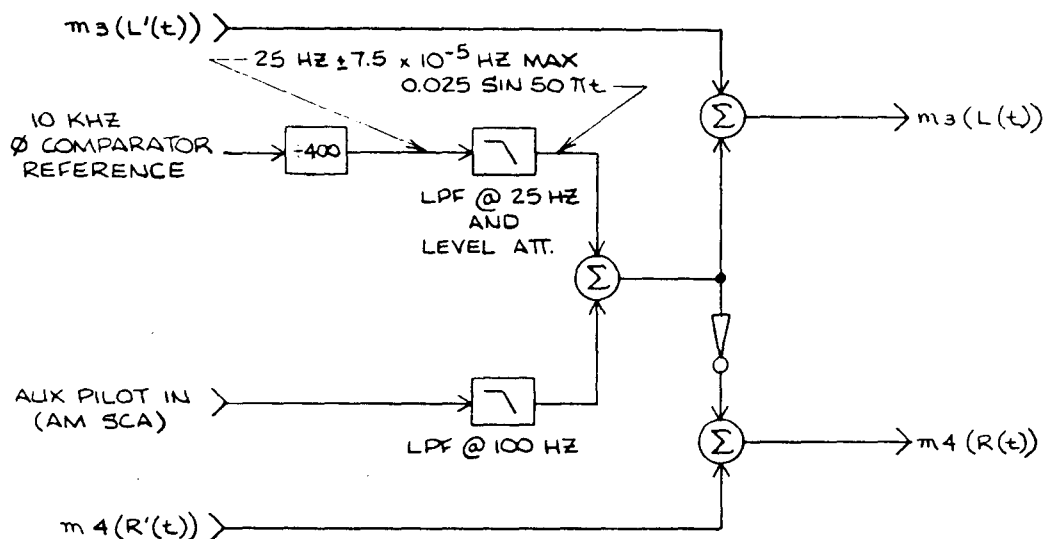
$m3(L'(t))$

$25$ HZ $\pm 7.5 \times 10^{-5}$ HZ MAX

$0.025$ SIN $50\pi t$

10 KHZ
Ø COMPARATOR
REFERENCE

$\div 400$

LPF @ 25 HZ
AND
LEVEL ATT.

$\Sigma$

$\Sigma$

$m3(L(t))$

AUX PILOT IN
(AM SCA)

LPF @ 100 HZ

$\Sigma$

$m4(R(t))$

$m4(R'(t))$